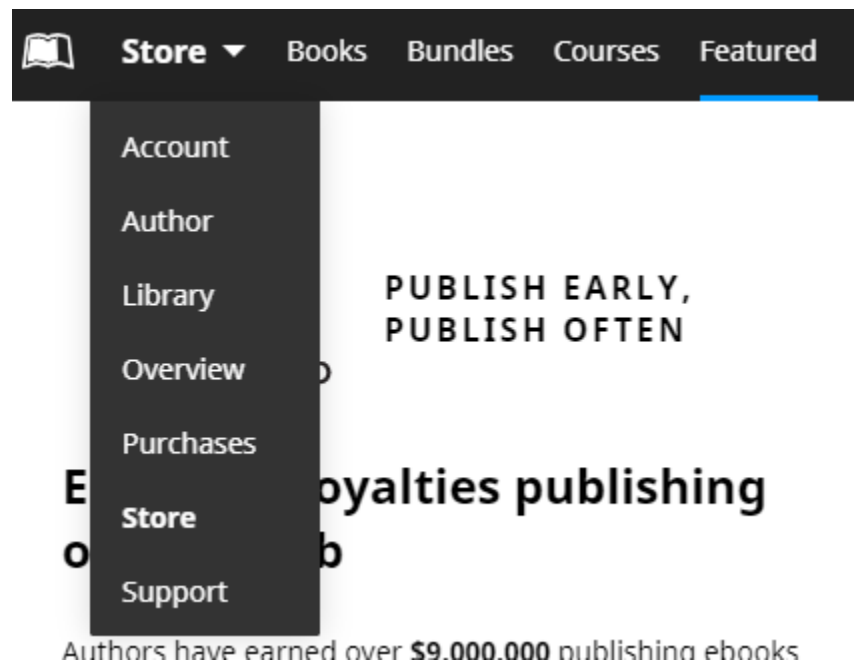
Store ▾ Books Bundles Courses Featured

Account
Author
Library
Overview
Purchases
Store
Support

PUBLISH EARLY,
PUBLISH OFTEN

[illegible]

E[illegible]oyalties publishing o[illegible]b

Authors have earned over **$9,000,000** publishing ebooks